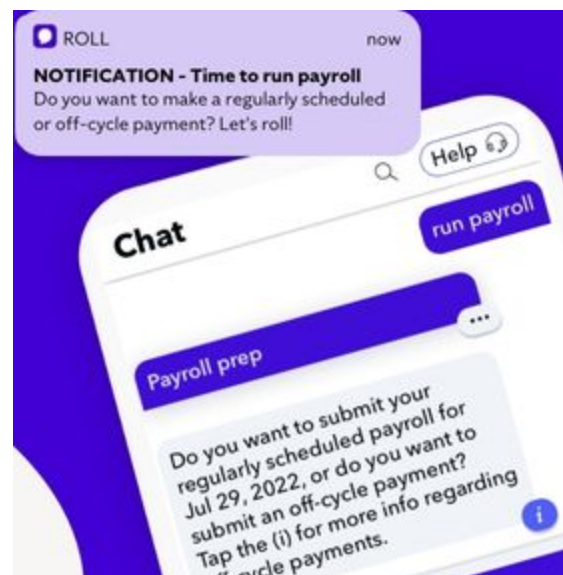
ROLL now

NOTIFICATION - Time to run payroll
Do you want to make a regularly scheduled or off-cycle payment? Let's roll!

Help

Chat

run payroll

...

Payroll prep

Do you want to submit your regularly scheduled payroll for Jul 29, 2022, or do you want to submit an off-cycle payment? Tap the (i) for more info regarding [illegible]cycle payments.

i